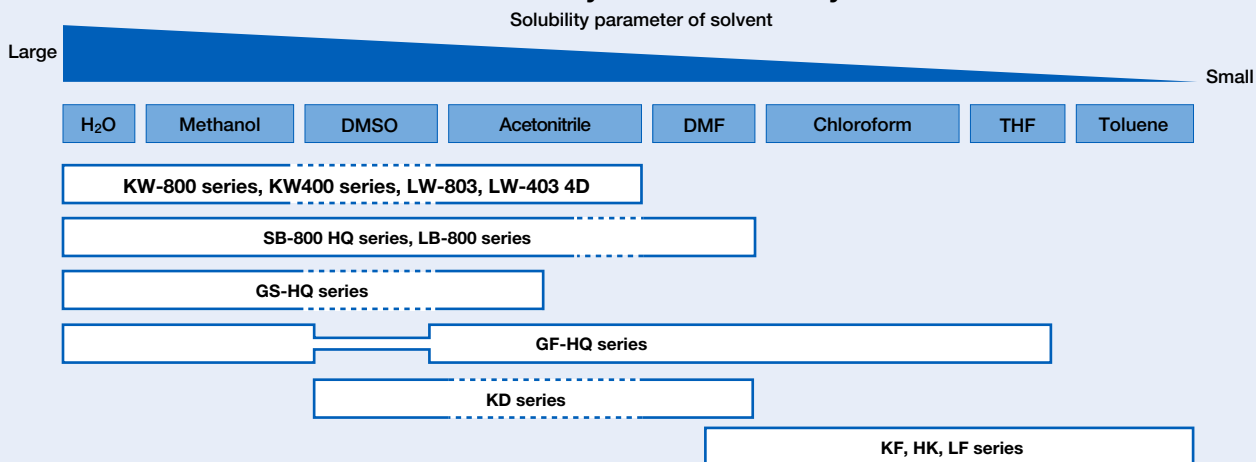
Solubility parameter of solvent

Large

Small

| $H_2O$ | Methanol | DMSO | Acetonitrile | DMF | Chloroform | THF | Toluene |
|---|---|---|---|---|---|---|---|

KW-800 series, KW400 series, LW-803, LW-403 4D

SB-800 HQ series, LB-800 series

GS-HQ series

GF-HQ series

KD series

KF, HK, LF series